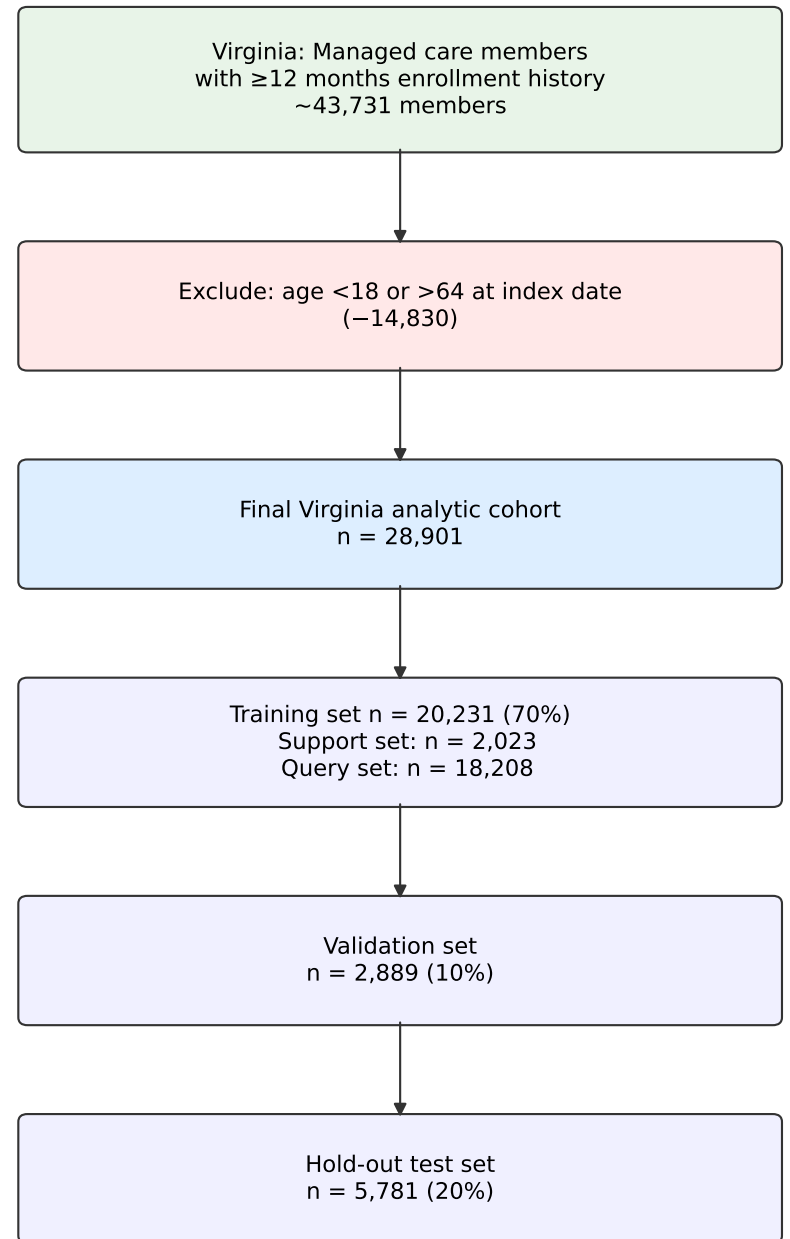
Virginia: Managed care members
with ≥12 months enrollment history
~43,731 members

Exclude: age <18 or >64 at index date
(−14,830)

Final Virginia analytic cohort
n = 28,901

Training set n = 20,231 (70%)
Support set: n = 2,023
Query set: n = 18,208

Validation set
n = 2,889 (10%)

Hold-out test set
n = 5,781 (20%)